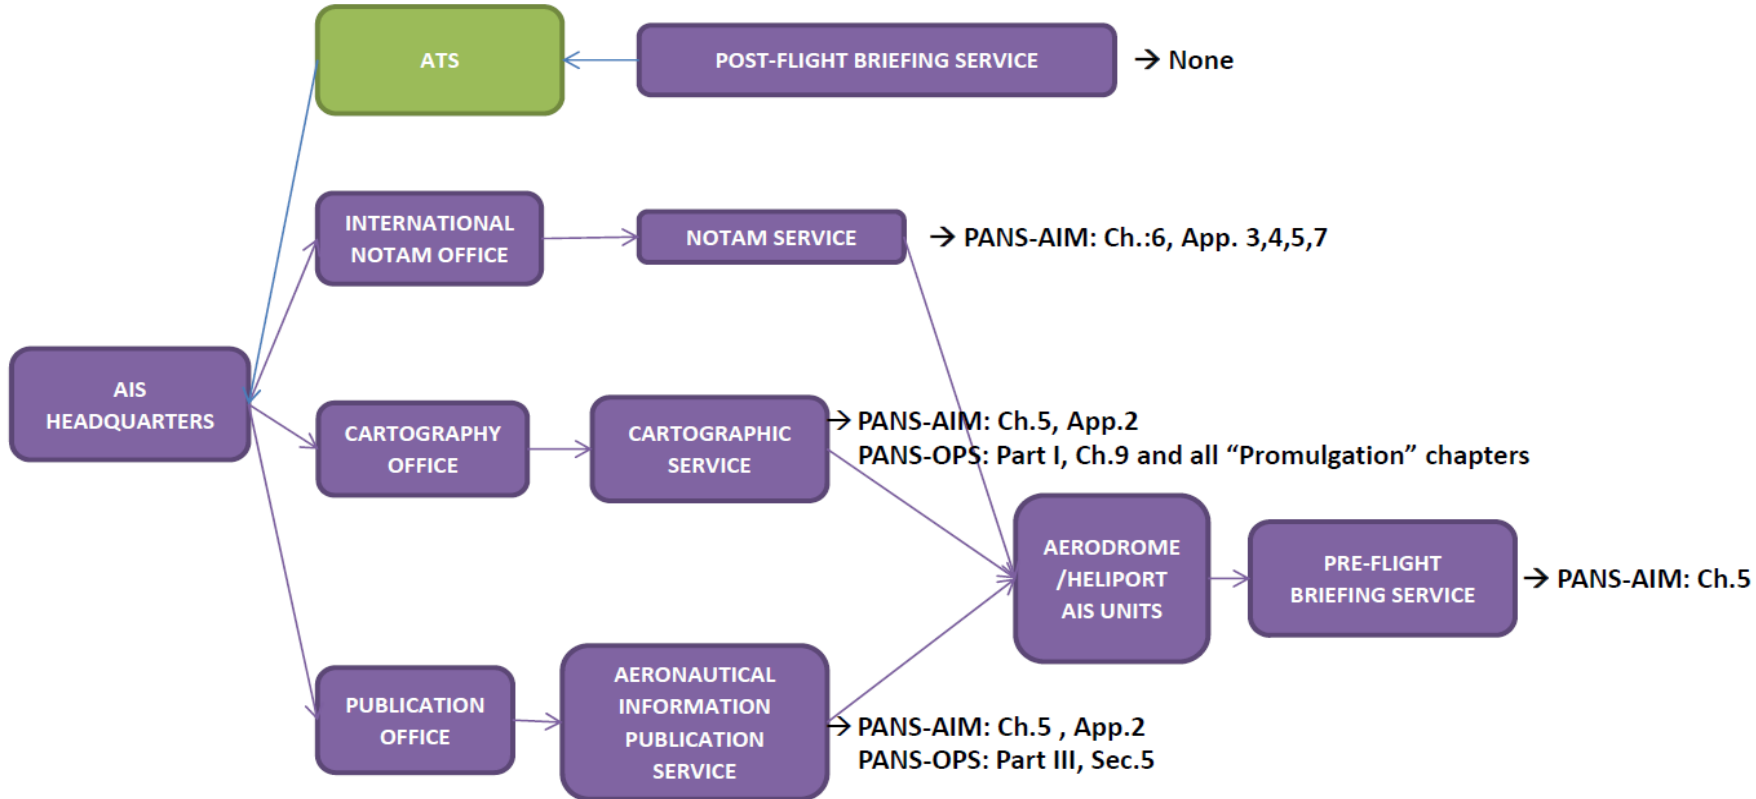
ATS

POST-FLIGHT BRIEFING SERVICE

→ None

INTERNATIONAL NOTAM OFFICE

NOTAM SERVICE

→ PANS-AIM: Ch.:6, App. 3,4,5,7

AIS HEADQUARTERS

CARTOGRAPHY OFFICE

CARTOGRAPHIC SERVICE

→ PANS-AIM: Ch.5, App.2
PANS-OPS: Part I, Ch.9 and all “Promulgation” chapters

AERODROME /HELIPORT AIS UNITS

PRE-FLIGHT BRIEFING SERVICE

→ PANS-AIM: Ch.5

PUBLICATION OFFICE

AERONAUTICAL INFORMATION PUBLICATION SERVICE

→ PANS-AIM: Ch.5 , App.2
PANS-OPS: Part III, Sec.5